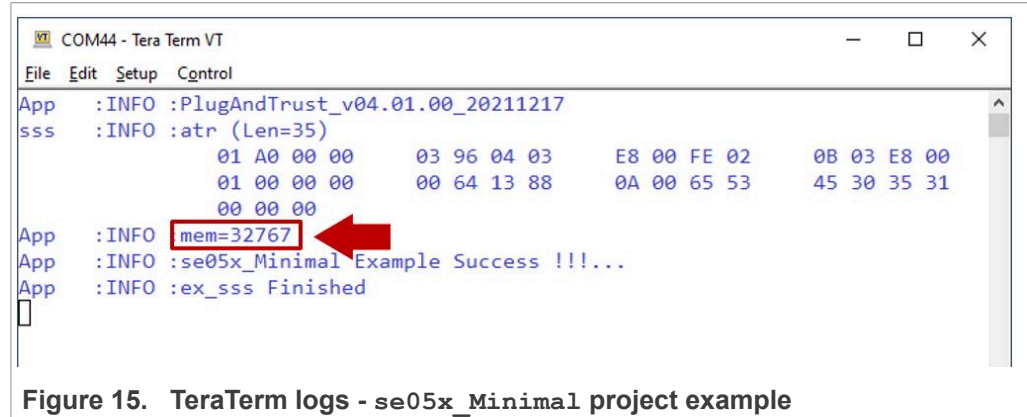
COM44 - Tera Term VT

File Edit Setup Control

App :INFO :PlugAndTrust_v04.01.00_20211217
sss :INFO :atr (Len=35)
01 A0 00 00 03 96 04 03 E8 00 FE 02 0B 03 E8 00
01 00 00 00 00 64 13 88 0A 00 65 53 45 30 35 31
00 00 00
App :INFO :mem=32767
App :INFO :se05x_Minimal Example Success !!!...
App :INFO :ex_sss Finished

Figure 15. TeraTerm logs - se05x_Minimal project example